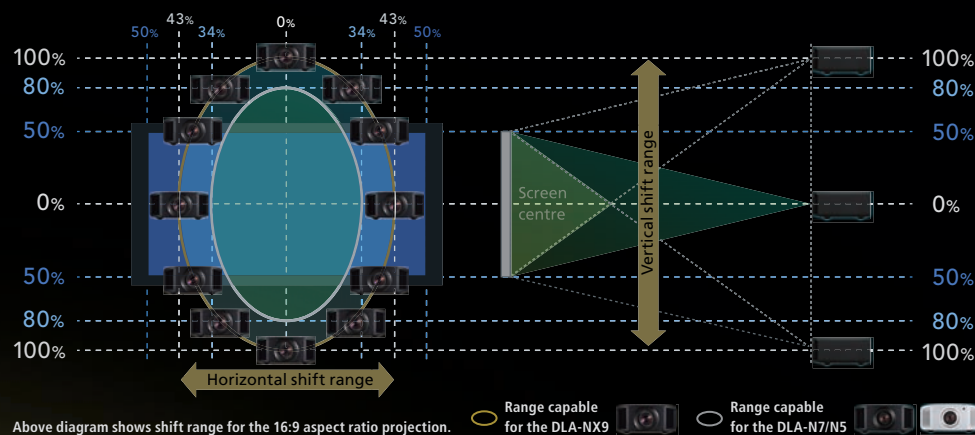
50% 43% 34% 0% 34% 43% 50%

100%
80%
50%
0%
50%
80%
100%

Screen centre

Vertical shift range

100%
80%
50%
0%
50%
80%
100%

Horizontal shift range

Above diagram shows shift range for the 16:9 aspect ratio projection.

Range capable for the DLA-NX9

Range capable for the DLA-N7/N5